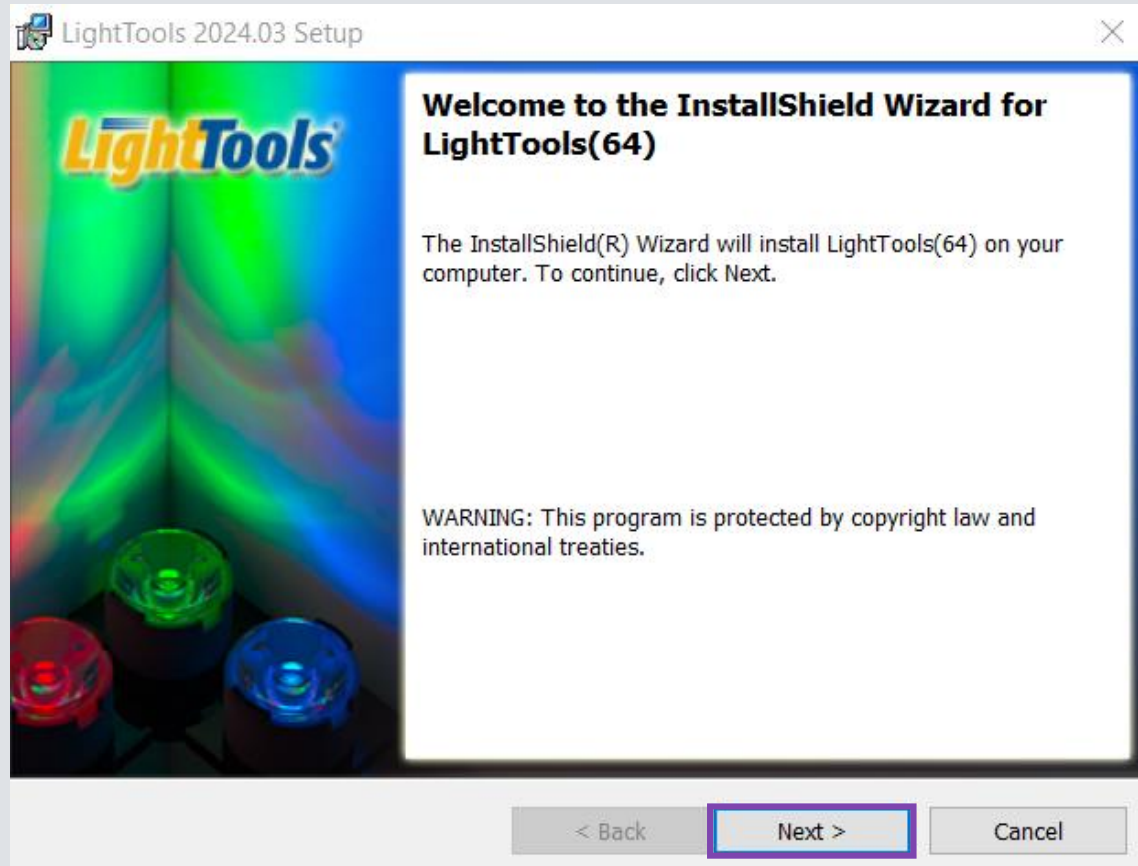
LightTools 2024.03 Setup

LightTools

Welcome to the InstallShield Wizard for LightTools(64)

The InstallShield(R) Wizard will install LightTools(64) on your computer. To continue, click Next.

WARNING: This program is protected by copyright law and international treaties.

< Back
Next >
Cancel